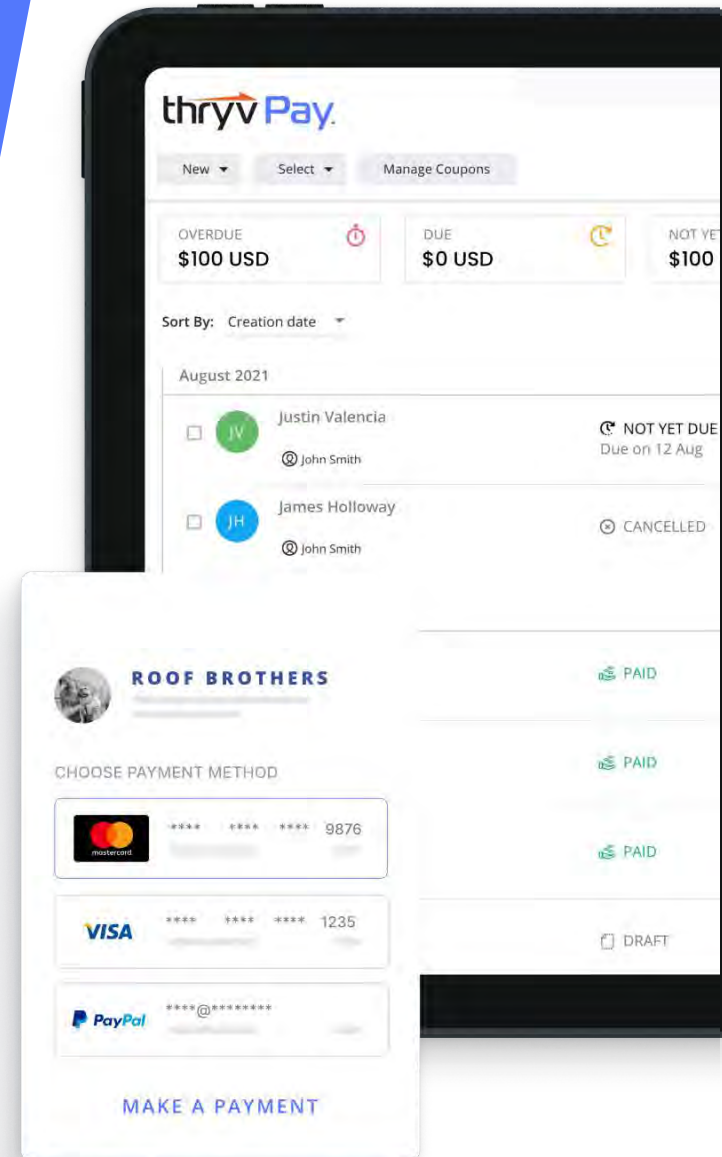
thryv Pay

New ▾ Select ▾ Manage Coupons

OVERDUE
$100 USD

DUE
$0 USD

NOT YE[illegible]
$100 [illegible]

Sort By: Creation date

August 2021

JV Justin Valencia
John Smith
NOT YET DUE
Due on 12 Aug

JH James Holloway
John Smith
CANCELLED

PAID

PAID

PAID

DRAFT

ROOF BROTHERS

CHOOSE PAYMENT METHOD

mastercard **** **** **** 9876

VISA **** **** **** 1235

PayPal ****@********

MAKE A PAYMENT